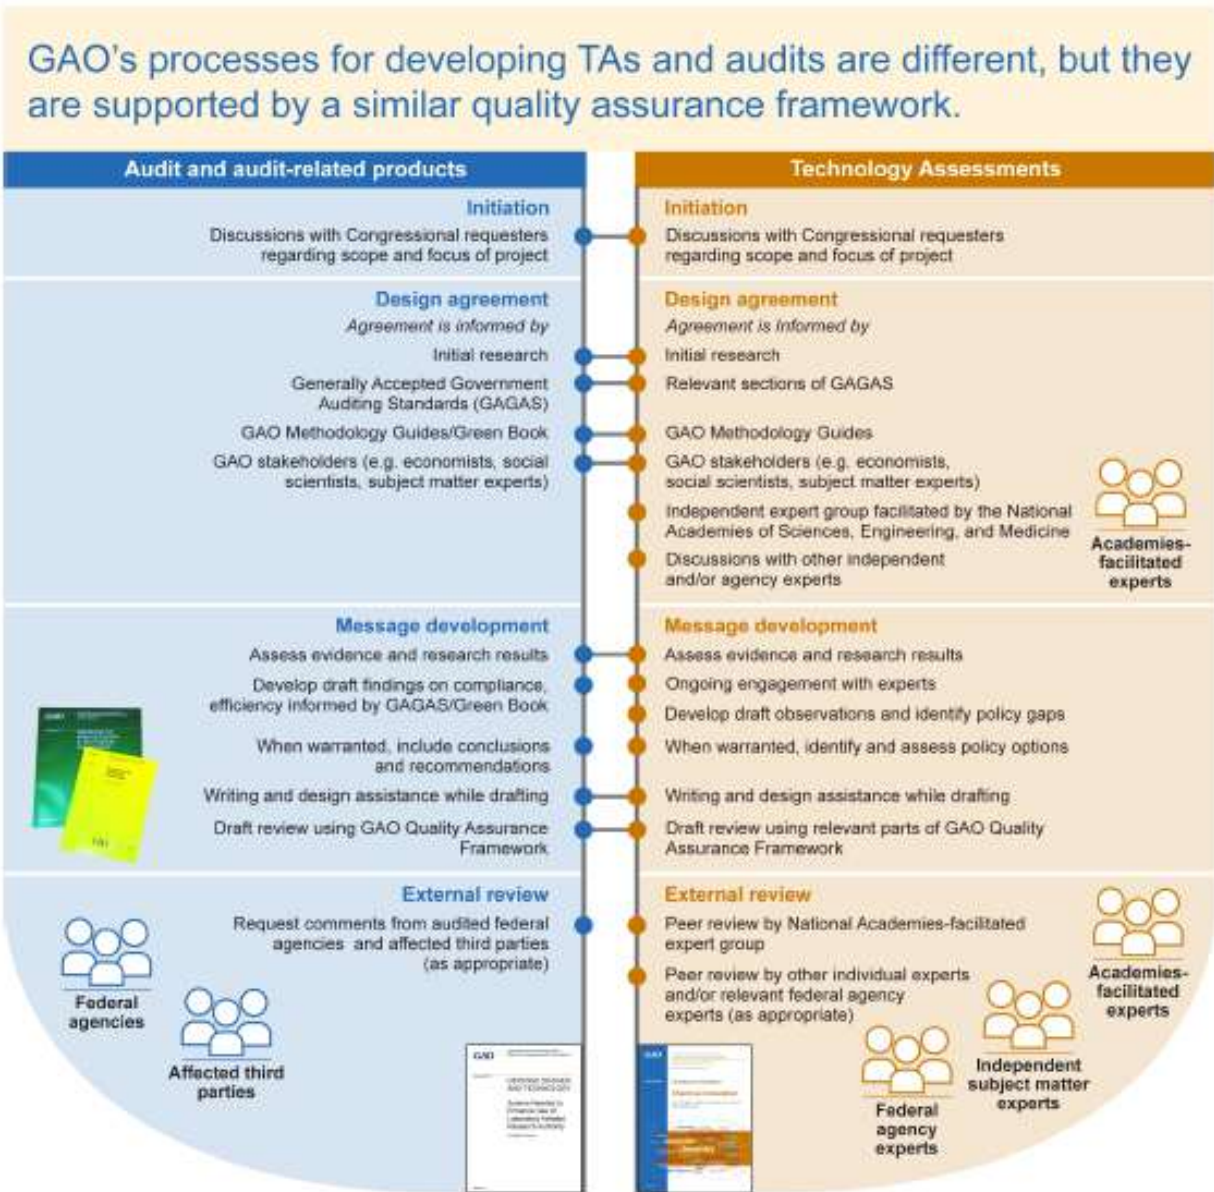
GAO's processes for developing TAs and audits are different, but they are supported by a similar quality assurance framework.

Audit and audit-related products

Initiation
Discussions with Congressional requesters regarding scope and focus of project

Design agreement
Agreement is informed by
Initial research
Generally Accepted Government Auditing Standards (GAGAS)
GAO Methodology Guides/Green Book
GAO stakeholders (e.g. economists, social scientists, subject matter experts)

Message development
Assess evidence and research results
Develop draft findings on compliance, efficiency informed by GAGAS/Green Book
When warranted, include conclusions and recommendations
Writing and design assistance while drafting
Draft review using GAO Quality Assurance Framework

External review
Request comments from audited federal agencies and affected third parties (as appropriate)

Federal agencies
Affected third parties

Technology Assessments

Initiation
Discussions with Congressional requesters regarding scope and focus of project

Design agreement
Agreement is informed by
Initial research
Relevant sections of GAGAS
GAO Methodology Guides
GAO stakeholders (e.g. economists, social scientists, subject matter experts)
Independent expert group facilitated by the National Academies of Sciences, Engineering, and Medicine
Discussions with other independent and/or agency experts

Academies-facilitated experts

Message development
Assess evidence and research results
Ongoing engagement with experts
Develop draft observations and identify policy gaps
When warranted, identify and assess policy options
Writing and design assistance while drafting
Draft review using relevant parts of GAO Quality Assurance Framework

External review
Peer review by National Academies-facilitated expert group
Peer review by other individual experts and/or relevant federal agency experts (as appropriate)

Academies-facilitated experts
Independent subject matter experts
Federal agency experts